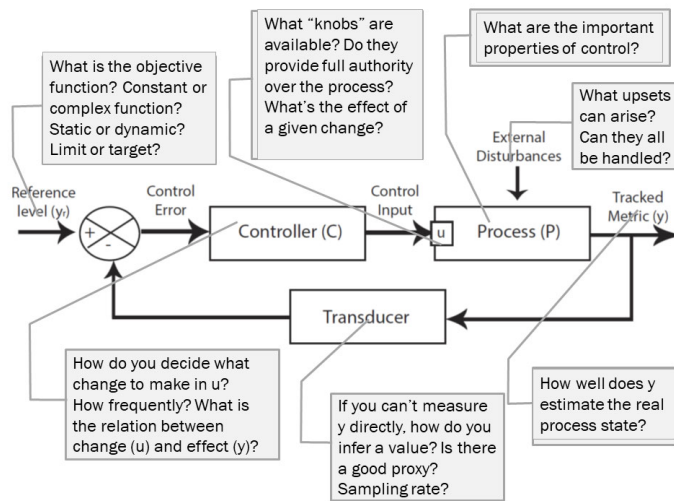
What is the objective function? Constant or complex function? Static or dynamic? Limit or target?

What "knobs" are available? Do they provide full authority over the process? What's the effect of a given change?

What are the important properties of control?

What upsets can arise? Can they all be handled?

External Disturbances

Reference level ($y_r$)

+

-

Control Error

Controller (C)

Control Input

u

Process (P)

Tracked Metric (y)

Transducer

How do you decide what change to make in u? How frequently? What is the relation between change (u) and effect (y)?

If you can't measure y directly, how do you infer a value? Is there a good proxy? Sampling rate?

How well does y estimate the real process state?